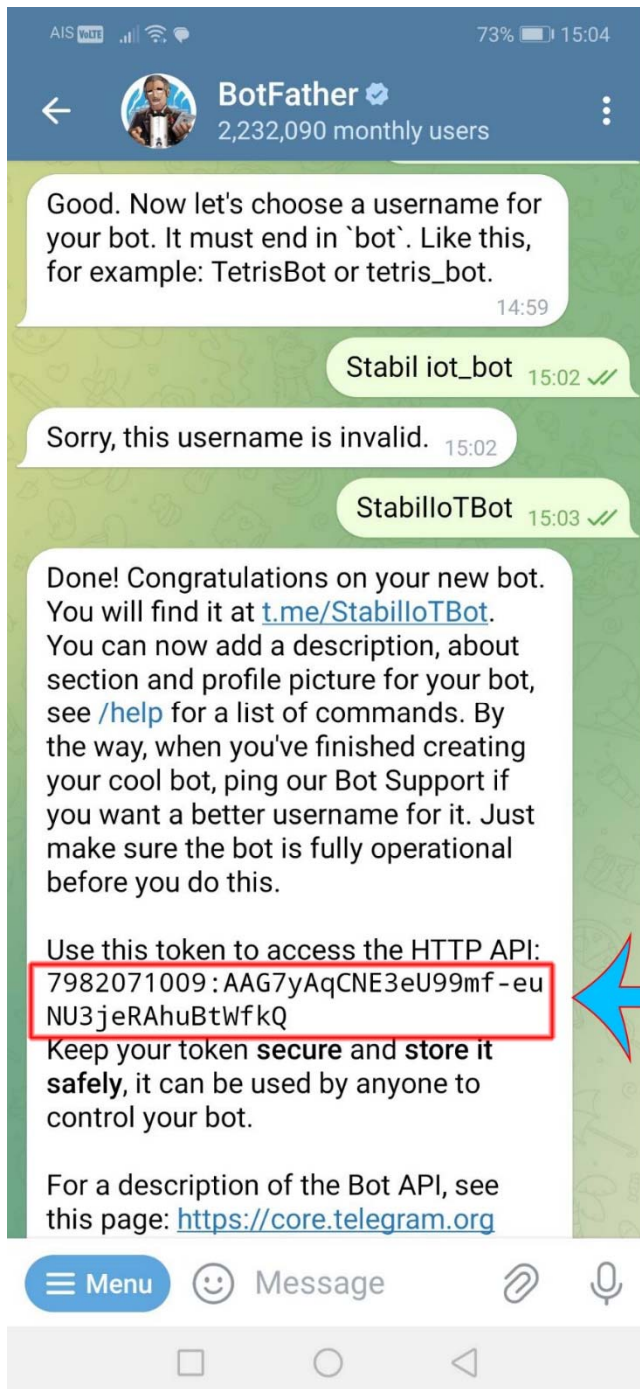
AIS VoLTE 73% 15:04

BotFather
2,232,090 monthly users

Good. Now let's choose a username for your bot. It must end in `bot`. Like this, for example: TetrisBot or tetris_bot. 14:59

Stabil iot_bot 15:02

Sorry, this username is invalid. 15:02

StabilIoTBot 15:03

Done! Congratulations on your new bot. You will find it at t.me/StabilIoTBot. You can now add a description, about section and profile picture for your bot, see /help for a list of commands. By the way, when you've finished creating your cool bot, ping our Bot Support if you want a better username for it. Just make sure the bot is fully operational before you do this.

Use this token to access the HTTP API:
7982071009:AAG7yAqCNE3eU99mf-euNU3jeRAhuBtWfkQ
Keep your token **secure** and **store it safely**, it can be used by anyone to control your bot.

For a description of the Bot API, see this page: https://core.telegram.org

Menu Message